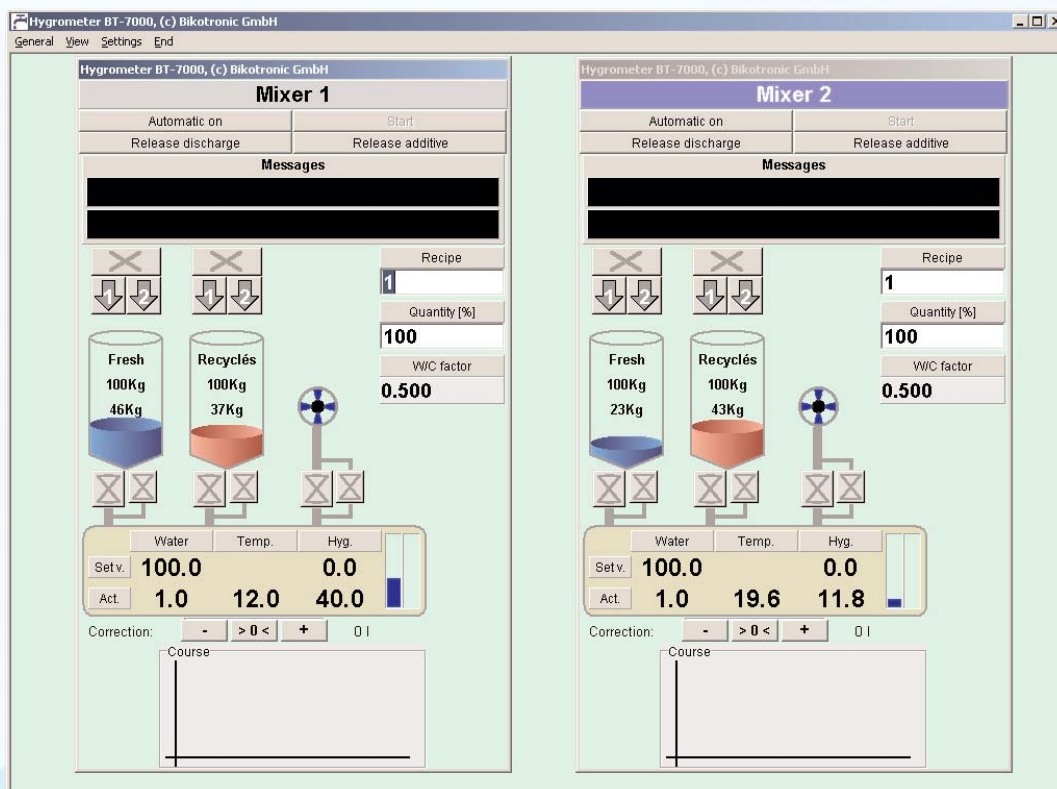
Hygrometer BT-7000, (c) Bikotronic GmbH

General View Settings End

Hygrometer BT-7000, (c) Bikotronic GmbH

Mixer 1

Automatic on | Start
Release discharge | Release additive

Messages

1 2 1 2

Recipe
1

Quantity [%]
100

W/C factor
0.500

Fresh
100Kg
46Kg

Recyclés
100Kg
37Kg

| | Water | Temp. | Hyg. |
|---|---|---|---|
| Set v. | 100.0 | | 0.0 |
| Act. | 1.0 | 12.0 | 40.0 |

Correction: - >0< + 0 l

Course

Hygrometer BT-7000, (c) Bikotronic GmbH

Mixer 2

Automatic on | Start
Release discharge | Release additive

Messages

1 2 1 2

Recipe
1

Quantity [%]
100

W/C factor
0.500

Fresh
100Kg
23Kg

Recyclés
100Kg
43Kg

| | Water | Temp. | Hyg. |
|---|---|---|---|
| Set v. | 100.0 | | 0.0 |
| Act. | 1.0 | 19.6 | 11.8 |

Correction: - >0< + 0 l

Course